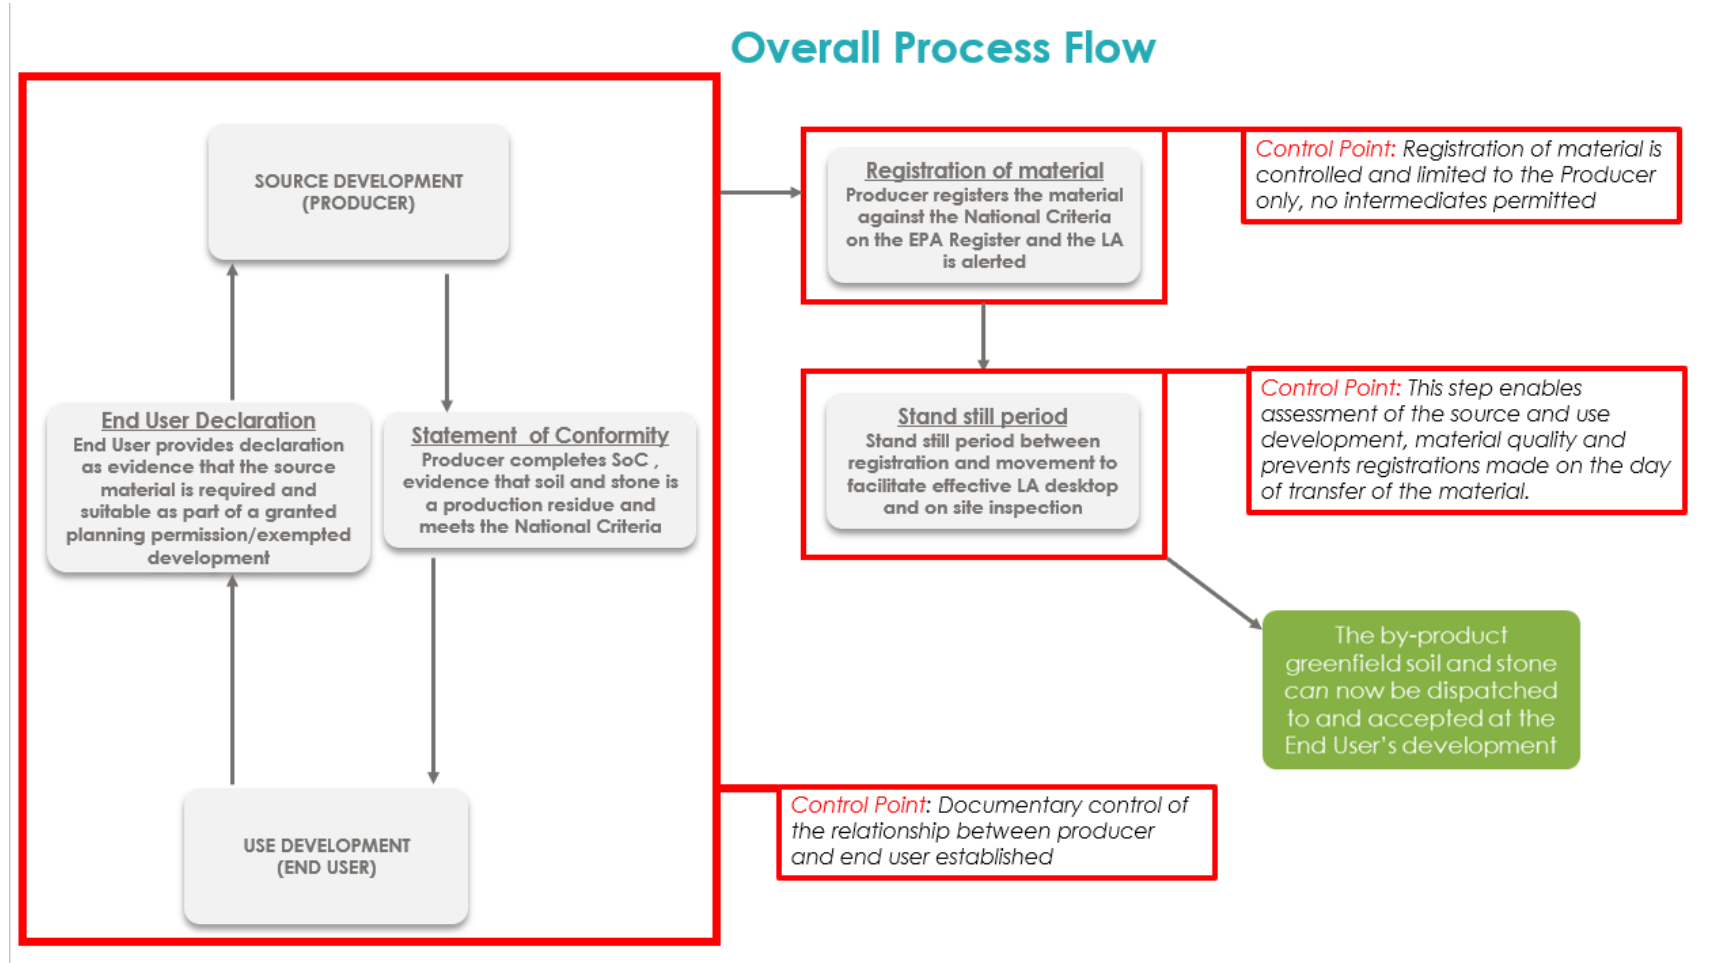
Overall Process Flow

SOURCE DEVELOPMENT (PRODUCER)

End User Declaration
End User provides declaration as evidence that the source material is required and suitable as part of a granted planning permission/exempted development

Statement of Conformity
Producer completes SoC , evidence that soil and stone is a production residue and meets the National Criteria

USE DEVELOPMENT (END USER)

Registration of material
Producer registers the material against the National Criteria on the EPA Register and the LA is alerted

Control Point: Registration of material is controlled and limited to the Producer only, no intermediates permitted

Stand still period
Stand still period between registration and movement to facilitate effective LA desktop and on site inspection

Control Point: This step enables assessment of the source and use development, material quality and prevents registrations made on the day of transfer of the material.

The by-product greenfield soil and stone can now be dispatched to and accepted at the End User's development

Control Point: Documentary control of the relationship between producer and end user established